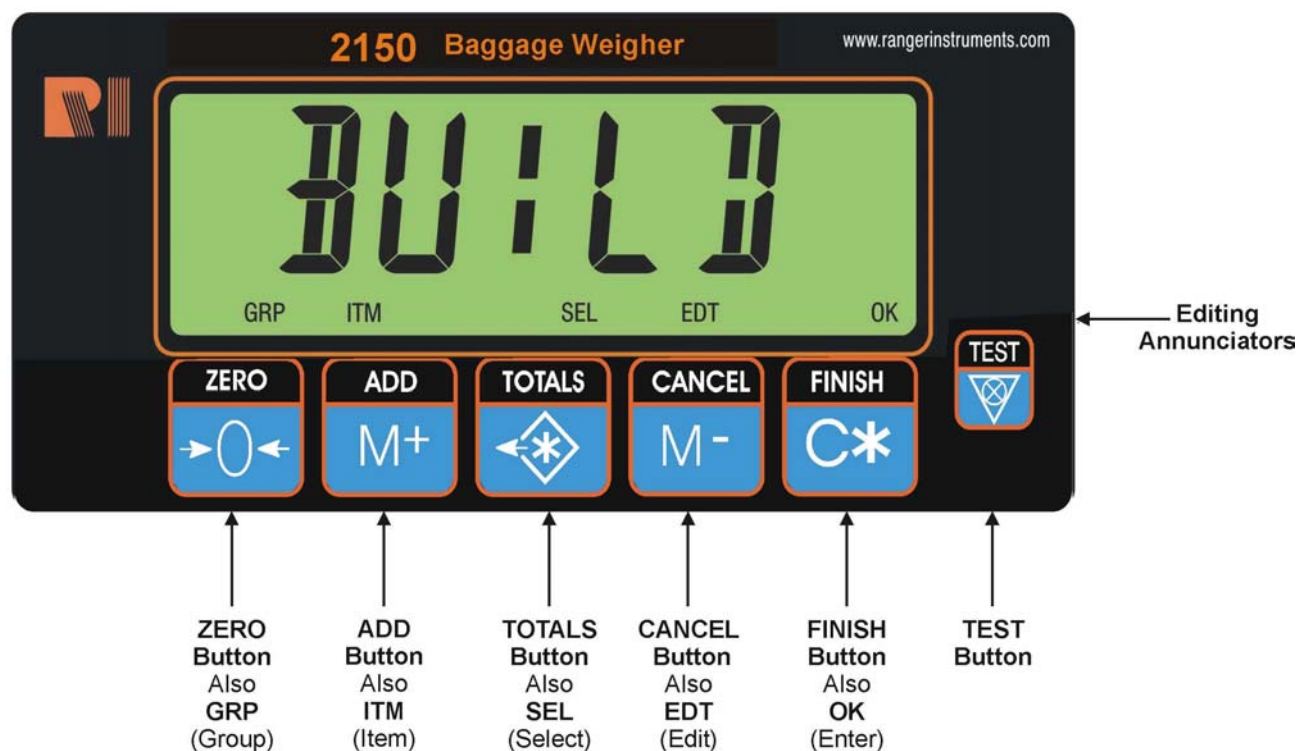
2150 Baggage Weigher

www.rangerinstruments.com

RI

BU:LD

GRP ITM SEL EDT OK

Editing Annunciators

ZERO
→0←

ADD
M+

TOTALS
*

CANCEL
M-

FINISH
C*

TEST

ZERO Button Also GRP (Group)

ADD Button Also ITM (Item)

TOTALS Button Also SEL (Select)

CANCEL Button Also EDT (Edit)

FINISH Button Also OK (Enter)

TEST Button